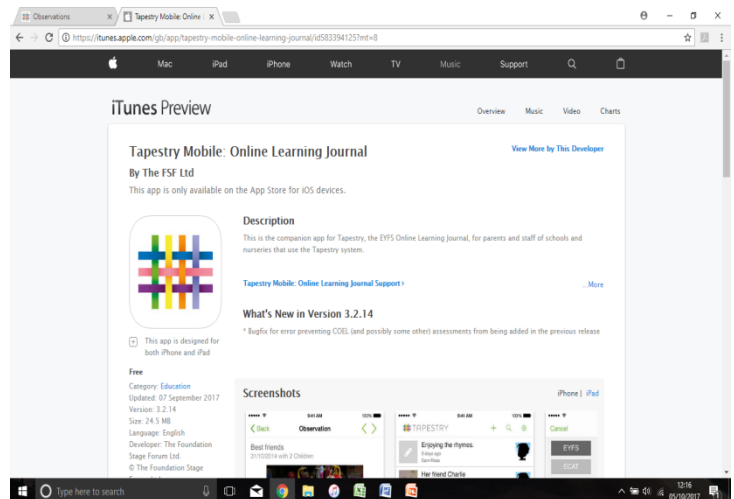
Observations
Tapestry Mobile: Online L
https://itunes.apple.com/gb/app/tapestry-mobile-online-learning-journal/id583394125?mt=8

Mac iPad iPhone Watch TV Music Support

iTunes Preview
Overview Music Video Charts

Tapestry Mobile: Online Learning Journal
By The FSF Ltd
This app is only available on the App Store for iOS devices.

View More by This Developer

Description
This is the companion app for Tapestry, the EYFS Online Learning Journal, for parents and staff of schools and nurseries that use the Tapestry system.

Tapestry Mobile: Online Learning Journal Support ›
...More

What's New in Version 3.2.14
* Bugfix for error preventing COEL (and possibly some other) assessments from being added in the previous release

This app is designed for both iPhone and iPad

Free
Category: Education
Updated: 07 September 2017
Version: 3.2.14
Size: 24.5 MB
Language: English
Developer: The Foundation Stage Forum Ltd.
© The Foundation Stage

Screenshots
iPhone | iPad

9:41 AM 100%
Back Observation
Best friends
31/10/2014 with 2 Children

9:41 AM 100%
TAPESTRY
Enjoying the rhymes.
Her friend Charlie

Cancel
EYFS
ECAT

Type here to search
12:16
05/10/2017